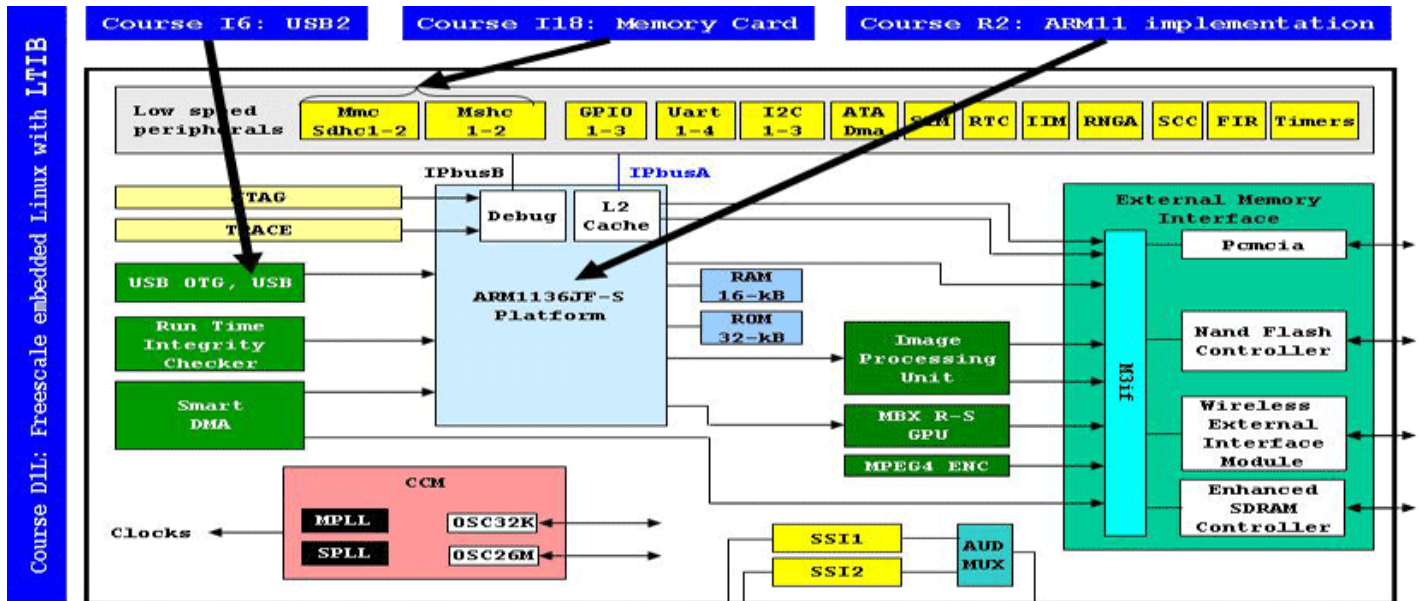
Course D1L: Freescale embedded Linux with LTIB

Course I6: USB2

Course I18: Memory Card

Course R2: ARM11 implementation

Low speed peripherals

Mmc Sdhc1-2

Mshc 1-2

GPIO 1-3

Uart 1-4

I2C 1-3

ATA Dma

S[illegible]M

RTC

IIM

RNGA

SCC

FIR

Timers

IPbusB

IPbusA

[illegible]TAG

T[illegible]ACE

Debug

L2 Cache

USB OTG, USB

ARM1136JF-S Platform

RAM 16-kB

ROM 32-kB

Run Time Integrity Checker

Smart DMA

Image Processing Unit

MBX R-S GPU

MPEG4 ENC

External Memory Interface

M3if

Pcmcia

Nand Flash Controller

Wireless External Interface Module

Enhanced SDRAM Controller

CCM

MPLL

SPLL

OSC32K

OSC26M

Clocks

SSI1

SSI2

AUD MUX